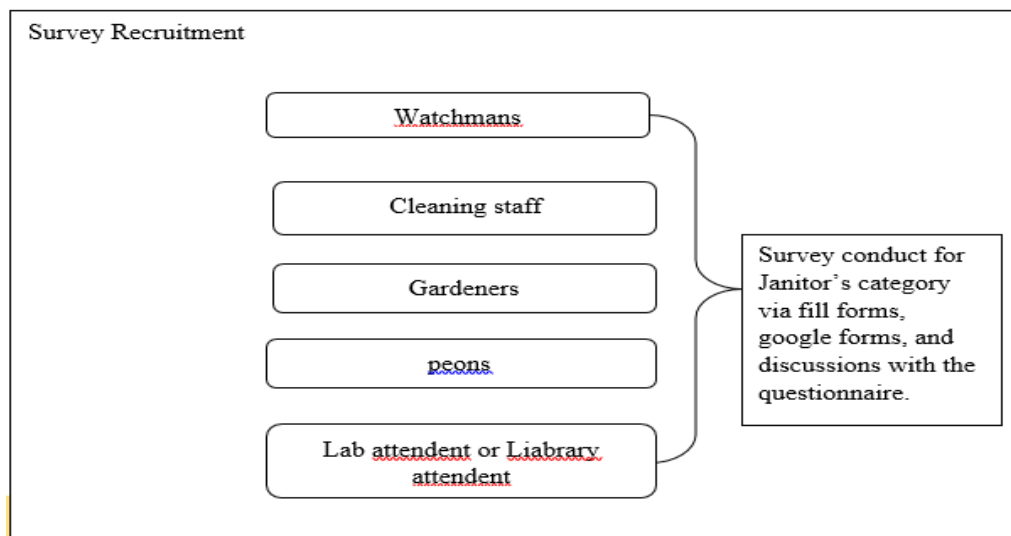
Survey Recruitment

Watchmans

Cleaning staff

Gardeners

peons

Lab attendent or Liabrary attendent

Survey conduct for Janitor’s category via fill forms, google forms, and discussions with the questionnaire.